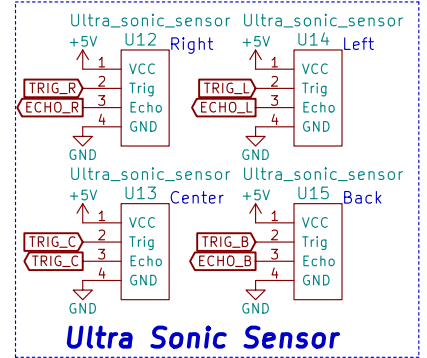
Ultra_sonic_sensor
U12
Right
+5V
1 VCC
2 Trig
3 Echo
4 GND
TRIG_R
ECHO_R
GND

Ultra_sonic_sensor
U14
Left
+5V
1 VCC
2 Trig
3 Echo
4 GND
TRIG_L
ECHO_L
GND

Ultra_sonic_sensor
U13
Center
+5V
1 VCC
2 Trig
3 Echo
4 GND
TRIG_C
TRIG_C
GND

Ultra_sonic_sensor
U15
Back
+5V
1 VCC
2 Trig
3 Echo
4 GND
TRIG_B
ECHO_B
GND

Ultra Sonic Sensor